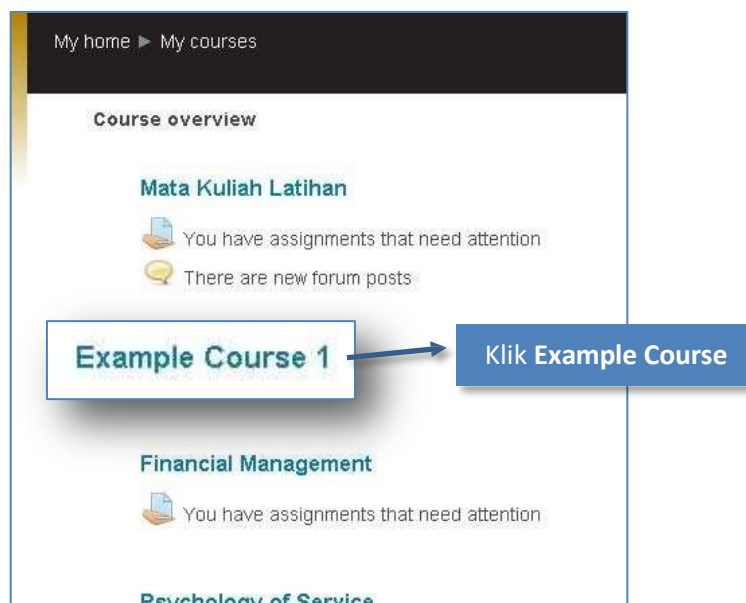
My home ► My courses

Course overview

Mata Kuliah Latihan

You have assignments that need attention

There are new forum posts

Example Course 1

Klik **Example Course**

Financial Management

You have assignments that need attention

Psychology of Service